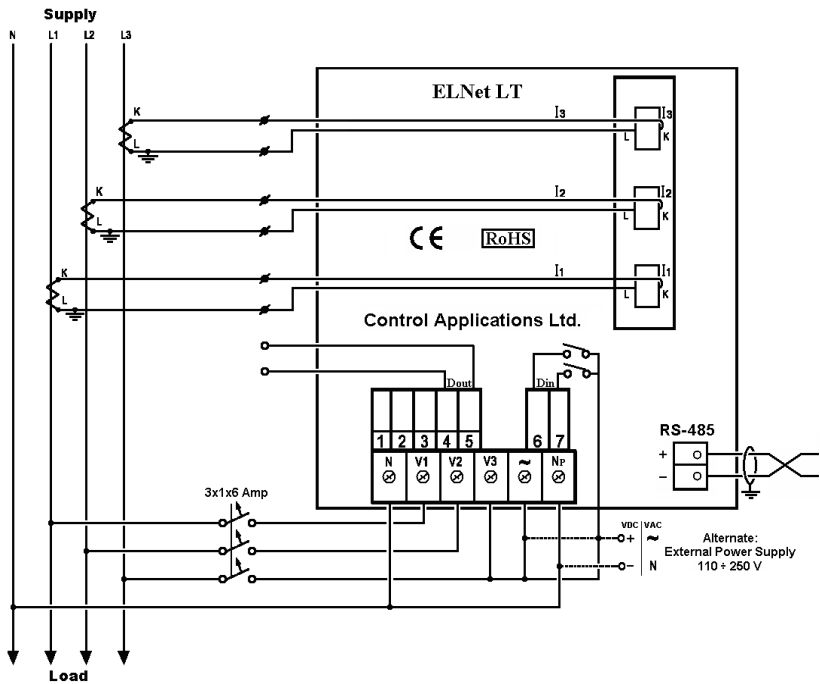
Supply

N L1 L2 L3

K
L
K
L
K
L

ELNet LT

I3
I2
I1

I3
L K
I2
L K
I1
L K

CE RoHS

Control Applications Ltd.

Dout
Din

1 2 3 4 5 6 7

N V1 V2 V3 ~ NP

RS-485
+
–

3x1x6 Amp

VDC VAC
+ ~
– N

Alternate:
External Power Supply
110 ÷ 250 V

Load